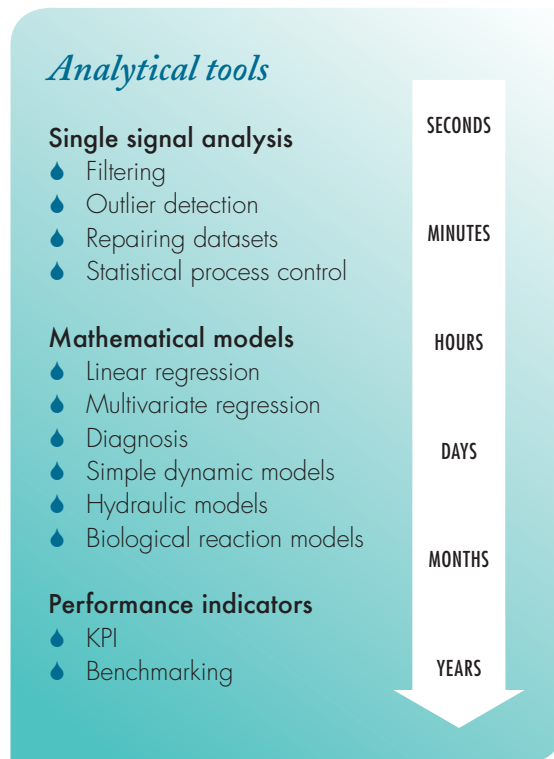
Analytical tools

Single signal analysis
- Filtering
- Outlier detection
- Repairing datasets
- Statistical process control

Mathematical models
- Linear regression
- Multivariate regression
- Diagnosis
- Simple dynamic models
- Hydraulic models
- Biological reaction models

Performance indicators
- KPI
- Benchmarking

SECONDS
MINUTES
HOURS
DAYS
MONTHS
YEARS